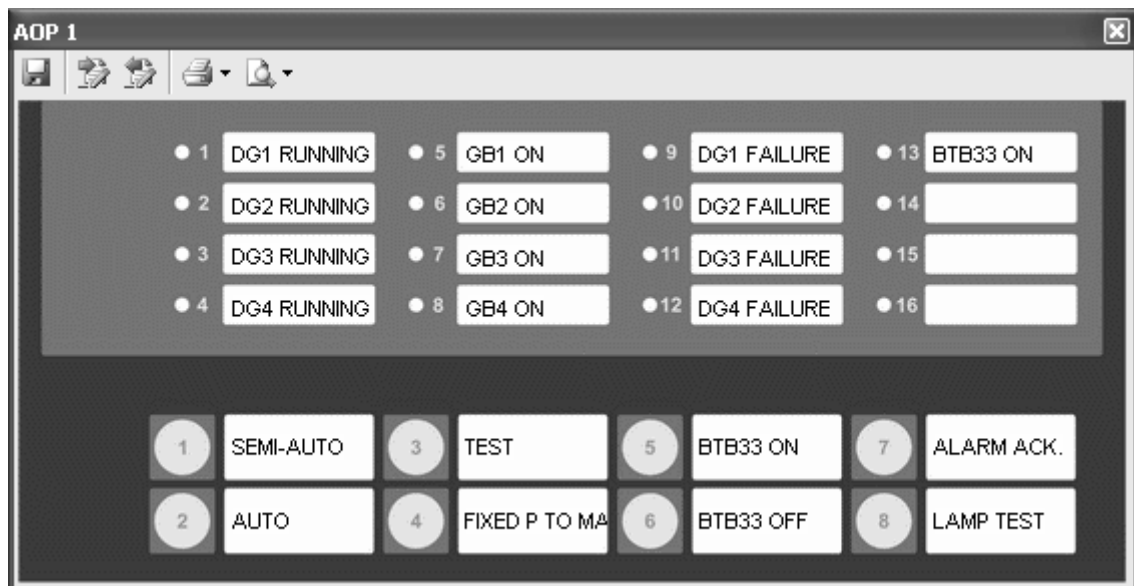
AOP 1

1 DG1 RUNNING
2 DG2 RUNNING
3 DG3 RUNNING
4 DG4 RUNNING
5 GB1 ON
6 GB2 ON
7 GB3 ON
8 GB4 ON
9 DG1 FAILURE
10 DG2 FAILURE
11 DG3 FAILURE
12 DG4 FAILURE
13 BTB33 ON
14
15
16

1 SEMI-AUTO
2 AUTO
3 TEST
4 FIXED P TO MA
5 BTB33 ON
6 BTB33 OFF
7 ALARM ACK.
8 LAMP TEST